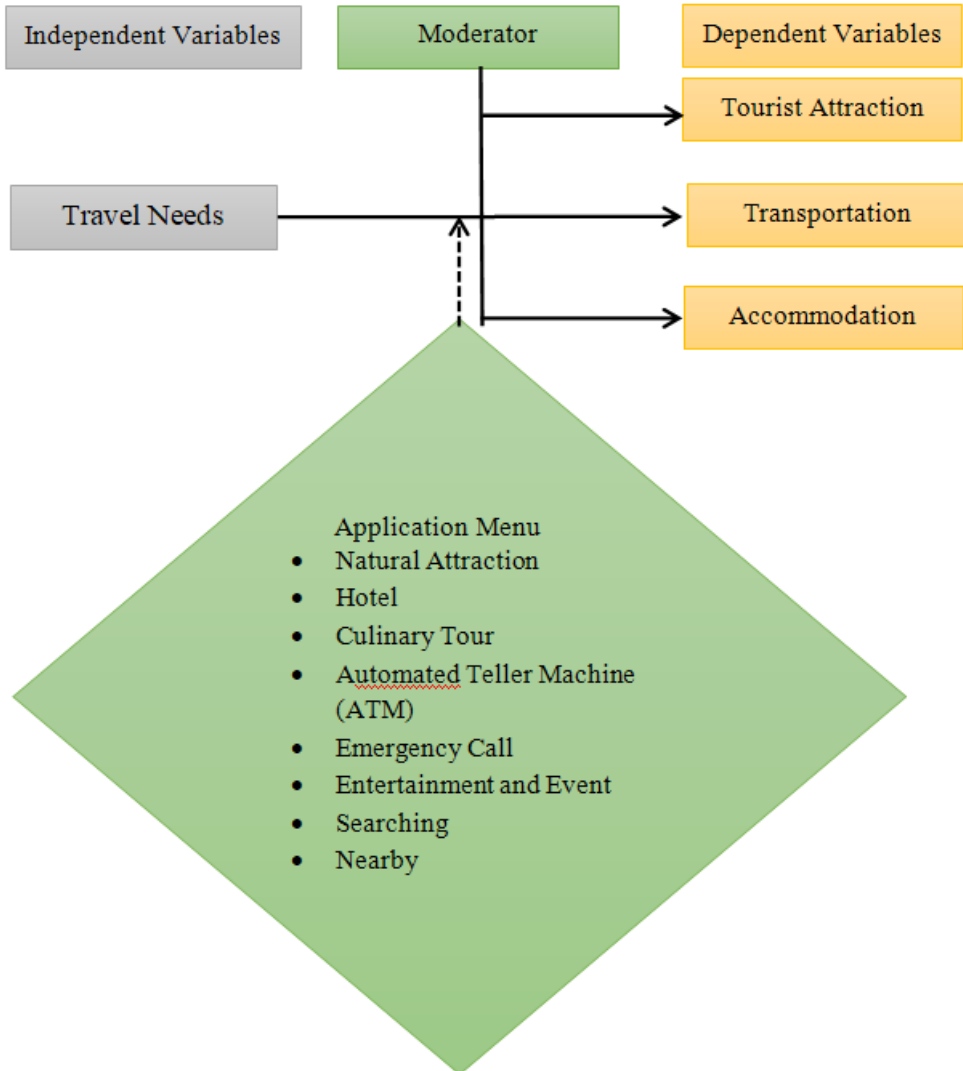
Independent Variables

Moderator

Dependent Variables

Tourist Attraction

Travel Needs

Transportation

Accommodation

Application Menu
- Natural Attraction
- Hotel
- Culinary Tour
- Automated Teller Machine (ATM)
- Emergency Call
- Entertainment and Event
- Searching
- Nearby